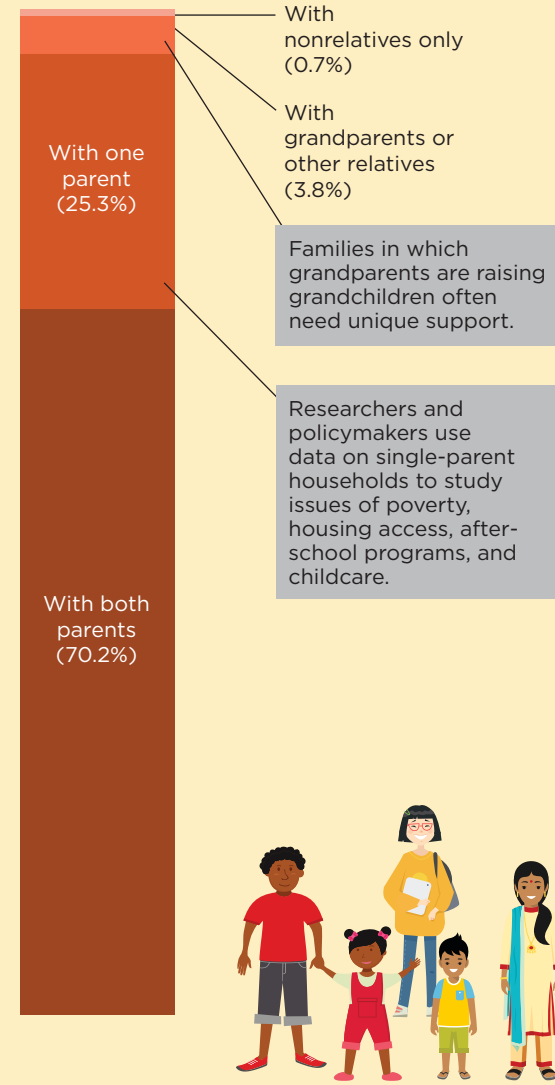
With nonrelatives only (0.7%)

With grandparents or other relatives (3.8%)

With one parent (25.3%)

Families in which grandparents are raising grandchildren often need unique support.

Researchers and policymakers use data on single-parent households to study issues of poverty, housing access, after-school programs, and childcare.

With both parents (70.2%)